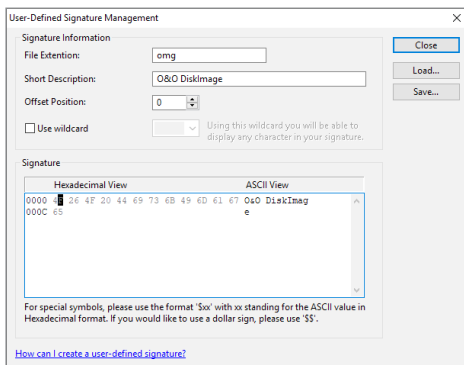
User-Defined Signature Management

Signature Information

File Extention: omg

Short Description: O&O DiskImage

Offset Position: 0

Use wildcard

Using this wildcard you will be able to display any character in your signature.

Close

Load...

Save...

Signature

Hexadecimal View

ASCII View

0000 4F 26 4F 20 44 69 73 6B 49 6D 61 67 O&O DiskImag
000C 65 e

For special symbols, please use the format '$xx' with xx standing for the ASCII value in Hexadecimal format. If you would like to use a dollar sign, please use '$$'.

How can I create a user-defined signature?